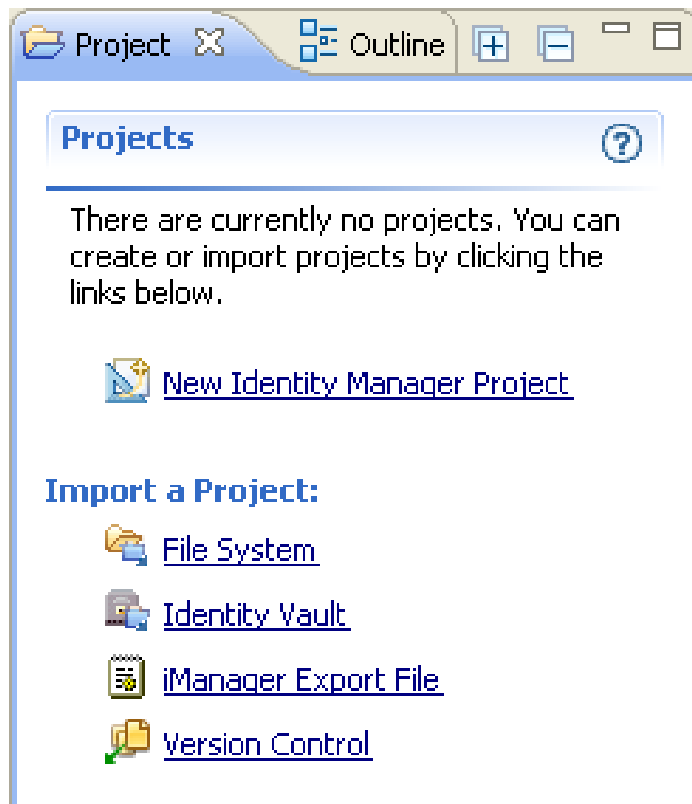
Project Outline

Projects

There are currently no projects. You can create or import projects by clicking the links below.

New Identity Manager Project

Import a Project:

File System

Identity Vault

iManager Export File

Version Control